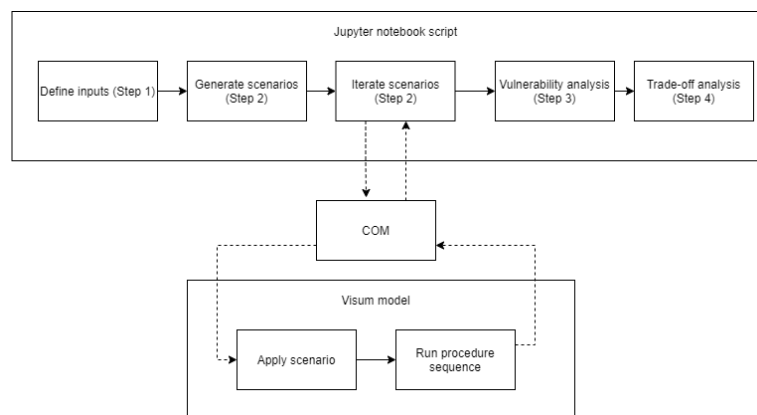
Jupyter notebook script

Define inputs (Step 1)

Generate scenarios (Step 2)

Iterate scenarios (Step 2)

Vulnerability analysis (Step 3)

Trade-off analysis (Step 4)

COM

Visum model

Apply scenario

Run procedure sequence